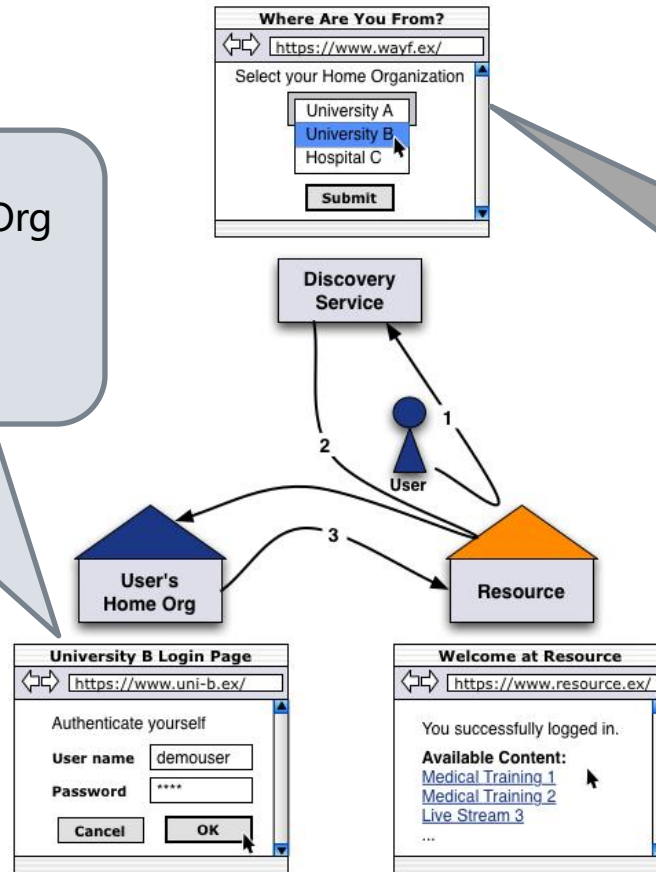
Org

Where Are You From?
https://www.wayf.ex/
Select your Home Organization
University A
University B
Hospital C
Submit

Discovery Service

1

2

User

3

User's Home Org

Resource

University B Login Page
https://www.uni-b.ex/
Authenticate yourself
User name demouser
Password ****
Cancel
OK

Welcome at Resource
https://www.resource.ex/
You successfully logged in.
Available Content:
Medical Training 1
Medical Training 2
Live Stream 3
...